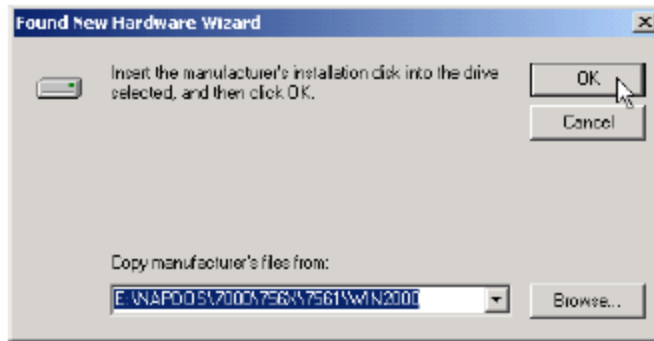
Found New Hardware Wizard

Insert the manufacturer's installation disk into the drive selected, and then click OK.

OK

Cancel

Copy manufacturer's files from:

E:\NAPOOS\7000\756X\7561\WIN2000

Browse...